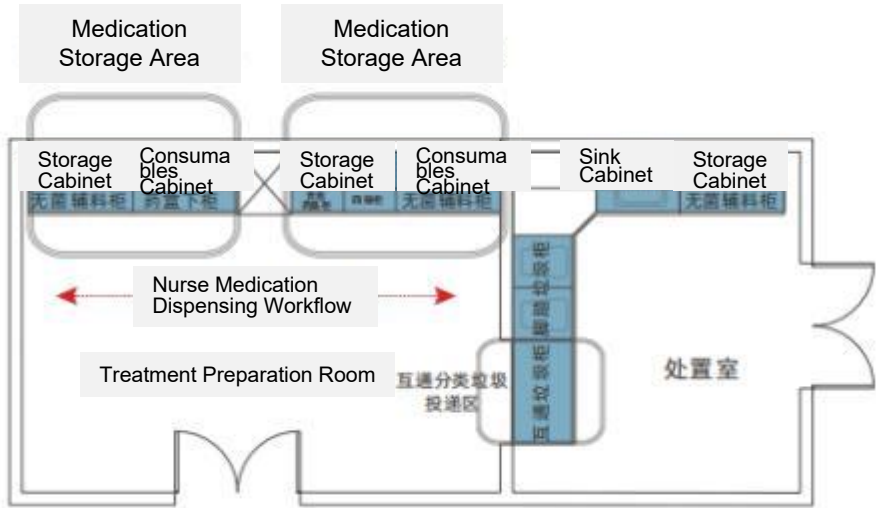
Medication Storage Area

Medication Storage Area

Storage Cabinet

Consumables Cabinet

无菌辅料柜

药盘下柜

Storage Cabinet

Consumables Cabinet

无菌辅料柜

Sink Cabinet

Storage Cabinet

无菌辅料柜

Nurse Medication Dispensing Workflow

Treatment Preparation Room

互通分类垃圾投递区

处置室

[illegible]